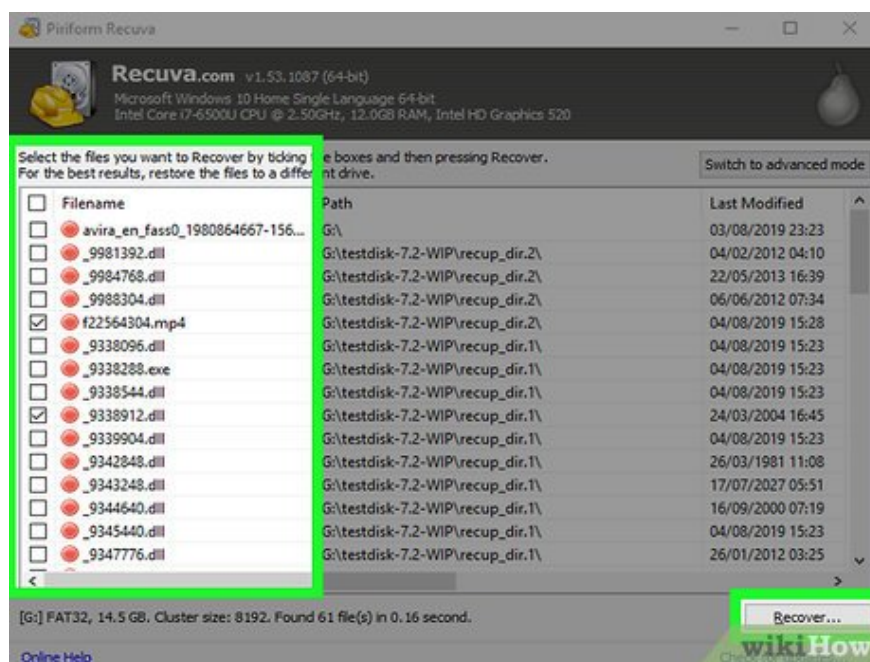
Piriform Recuva

Recuva.com v1.53.1087 (64-bit)
Microsoft Windows 10 Home Single Language 64-bit
Intel Core i7-6500U CPU @ 2.50GHz, 12.0GB RAM, Intel HD Graphics 520

Select the files you want to Recover by ticking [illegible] e boxes and then pressing Recover.
For the best results, restore the files to a differ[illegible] nt drive.

Switch to advanced mode

| | Filename | Path | Last Modified |
|---|---|---|---|
| ☐ | avira_en_fass0_1980864667-156... | G:\ | 03/08/2019 23:23 |
| ☐ | _9981392.dll | G:\testdisk-7.2-WIP\recup_dir.2\ | 04/02/2012 04:10 |
| ☐ | _9984768.dll | G:\testdisk-7.2-WIP\recup_dir.2\ | 22/05/2013 16:39 |
| ☐ | _9988304.dll | G:\testdisk-7.2-WIP\recup_dir.2\ | 06/06/2012 07:34 |
| ☑ | f22564304.mp4 | G:\testdisk-7.2-WIP\recup_dir.2\ | 04/08/2019 15:28 |
| ☐ | _9338096.dll | G:\testdisk-7.2-WIP\recup_dir.1\ | 04/08/2019 15:23 |
| ☐ | _9338288.exe | G:\testdisk-7.2-WIP\recup_dir.1\ | 04/08/2019 15:23 |
| ☐ | _9338544.dll | G:\testdisk-7.2-WIP\recup_dir.1\ | 04/08/2019 15:23 |
| ☑ | _9338912.dll | G:\testdisk-7.2-WIP\recup_dir.1\ | 24/03/2004 16:45 |
| ☐ | _9339904.dll | G:\testdisk-7.2-WIP\recup_dir.1\ | 04/08/2019 15:23 |
| ☐ | _9342848.dll | G:\testdisk-7.2-WIP\recup_dir.1\ | 26/03/1981 11:08 |
| ☐ | _9343248.dll | G:\testdisk-7.2-WIP\recup_dir.1\ | 17/07/2027 05:51 |
| ☐ | _9344640.dll | G:\testdisk-7.2-WIP\recup_dir.1\ | 16/09/2000 07:19 |
| ☐ | _9345440.dll | G:\testdisk-7.2-WIP\recup_dir.1\ | 04/08/2019 15:23 |
| ☐ | _9347776.dll | G:\testdisk-7.2-WIP\recup_dir.1\ | 26/01/2012 03:25 |

[G:] FAT32, 14.5 GB. Cluster size: 8192. Found 61 file(s) in 0.16 second.

Recover...

Online Help

wikiHow